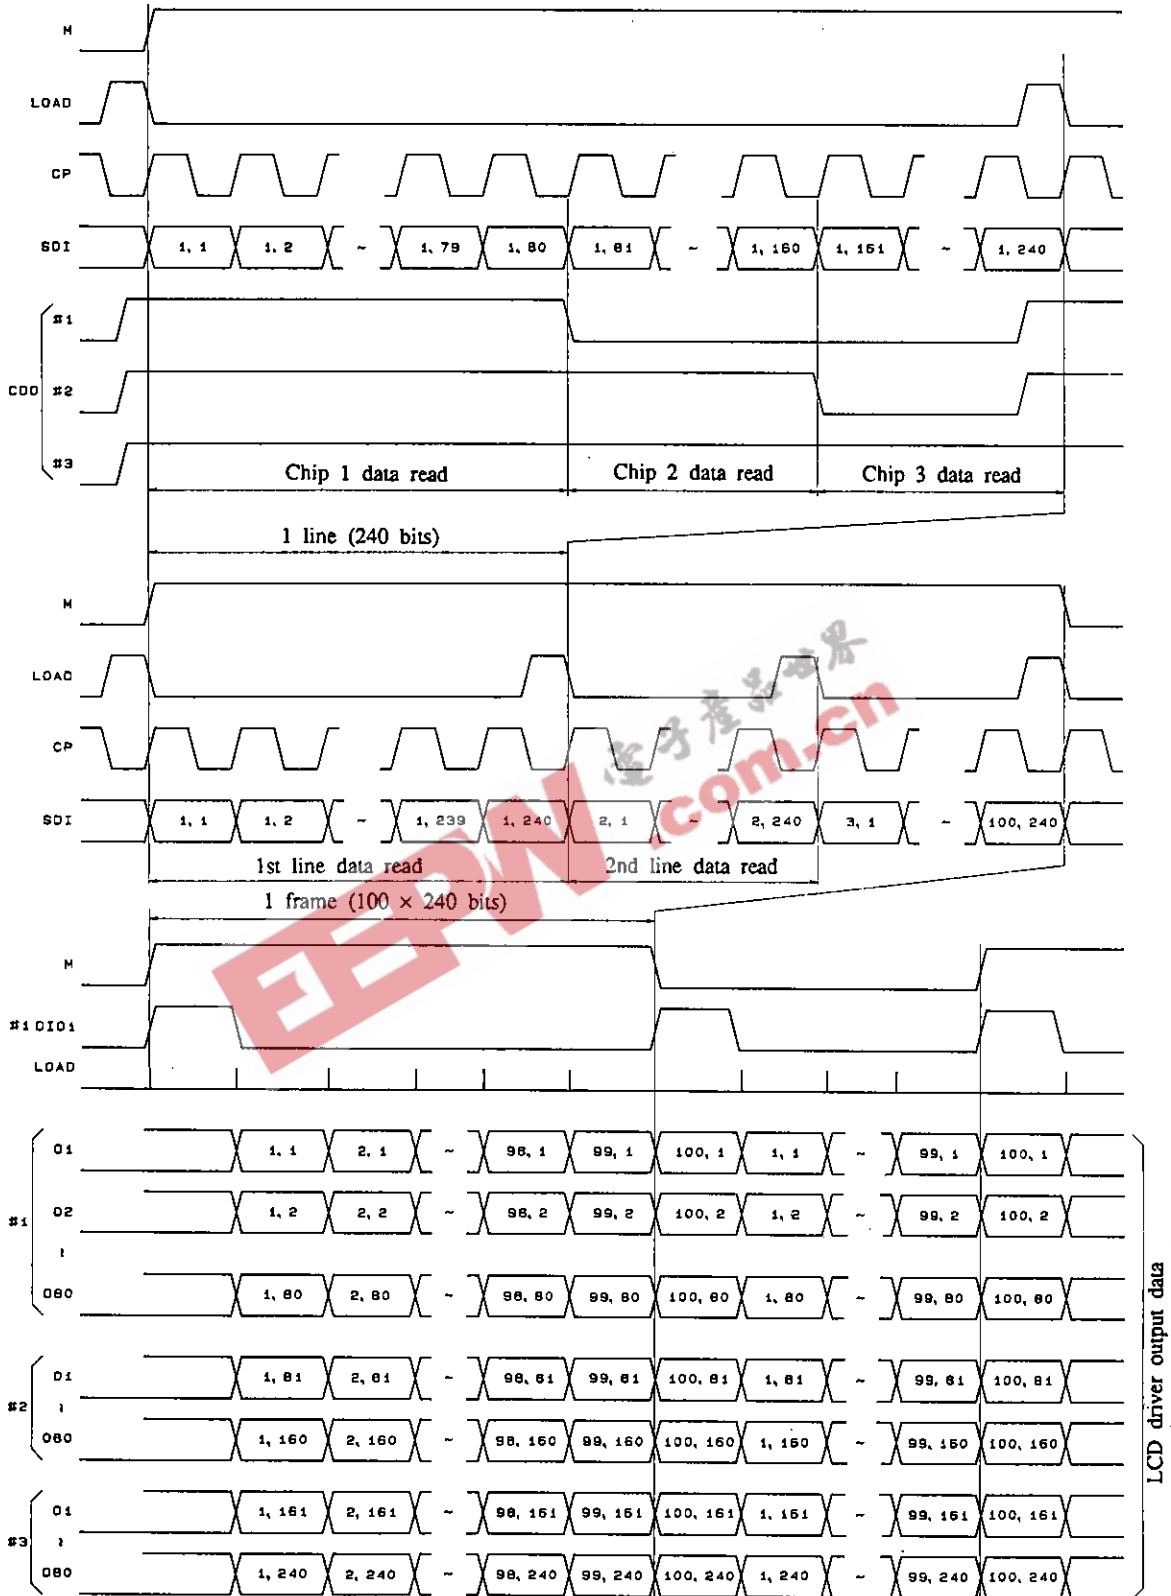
M

LOAD

CP

SDI 1, 1 1, 2 ~ 1, 79 1, 80 1, 81 ~ 1, 160 1, 161 ~ 1, 240

CDO #1 #2 #3

Chip 1 data read Chip 2 data read Chip 3 data read

1 line (240 bits)

M

LOAD

CP

SDI 1, 1 1, 2 ~ 1, 239 1, 240 2, 1 ~ 2, 240 3, 1 ~ 100, 240

1st line data read 2nd line data read

1 frame (100 × 240 bits)

M

#1 DIO1

LOAD

#1 O1 1, 1 2, 1 ~ 98, 1 99, 1 100, 1 1, 1 ~ 99, 1 100, 1

O2 1, 2 2, 2 ~ 98, 2 99, 2 100, 2 1, 2 ~ 99, 2 100, 2

O80 1, 80 2, 80 ~ 98, 80 99, 80 100, 80 1, 80 ~ 99, 80 100, 80

#2 O1 1, 81 2, 81 ~ 98, 81 99, 81 100, 81 1, 81 ~ 99, 81 100, 81

O80 1, 160 2, 160 ~ 98, 160 99, 160 100, 160 1, 160 ~ 99, 160 100, 160

#3 O1 1, 161 2, 161 ~ 98, 161 99, 161 100, 161 1, 161 ~ 99, 161 100, 161

O80 1, 240 2, 240 ~ 98, 240 99, 240 100, 240 1, 240 ~ 99, 240 100, 240

LCD driver output data

EEPW.com.cn 电子产品世界